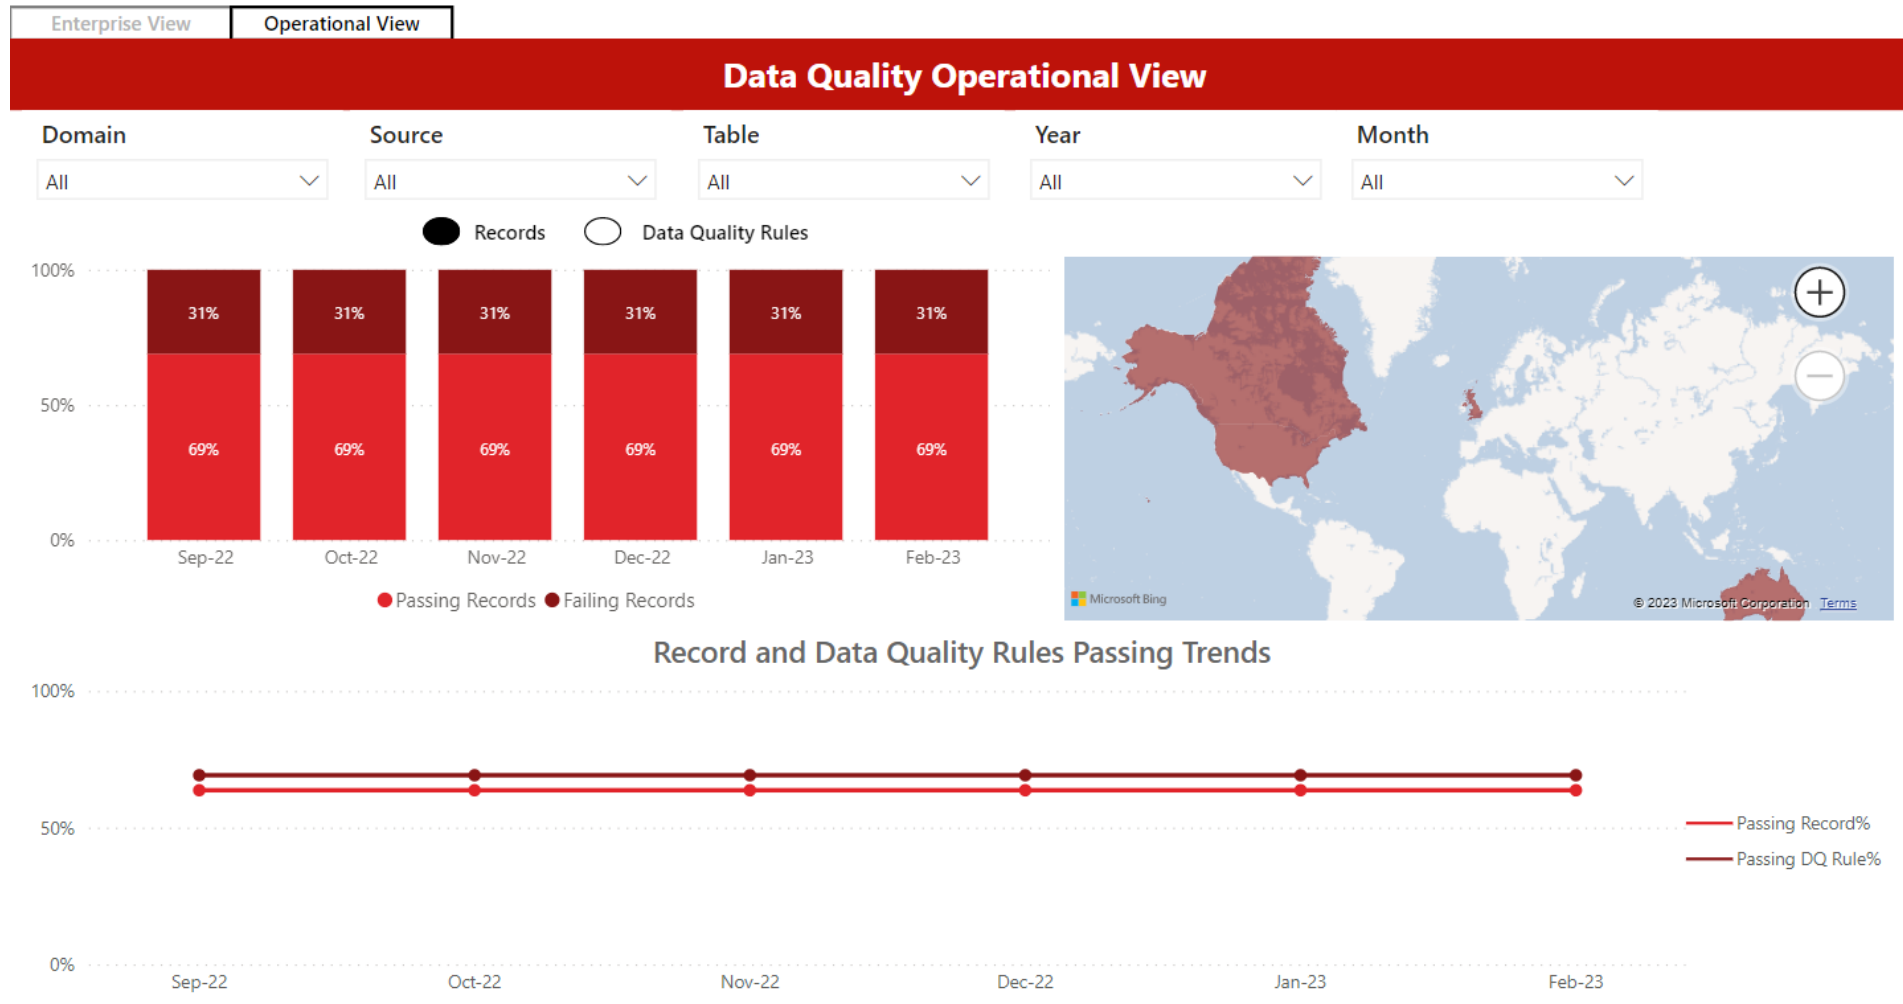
Enterprise View
Operational View

Data Quality Operational View

Domain
All

Source
All

Table
All

Year
All

Month
All

Records
Data Quality Rules

100%
50%
0%

| | Sep-22 | Oct-22 | Nov-22 | Dec-22 | Jan-23 | Feb-23 |
|---|---|---|---|---|---|---|
| Failing Records | 31% | 31% | 31% | 31% | 31% | 31% |
| Passing Records | 69% | 69% | 69% | 69% | 69% | 69% |

Passing Records Failing Records

Microsoft Bing
© 2023 Microsoft Corporation Terms

Record and Data Quality Rules Passing Trends

100%
50%
0%

Sep-22 Oct-22 Nov-22 Dec-22 Jan-23 Feb-23

Passing Record%
Passing DQ Rule%